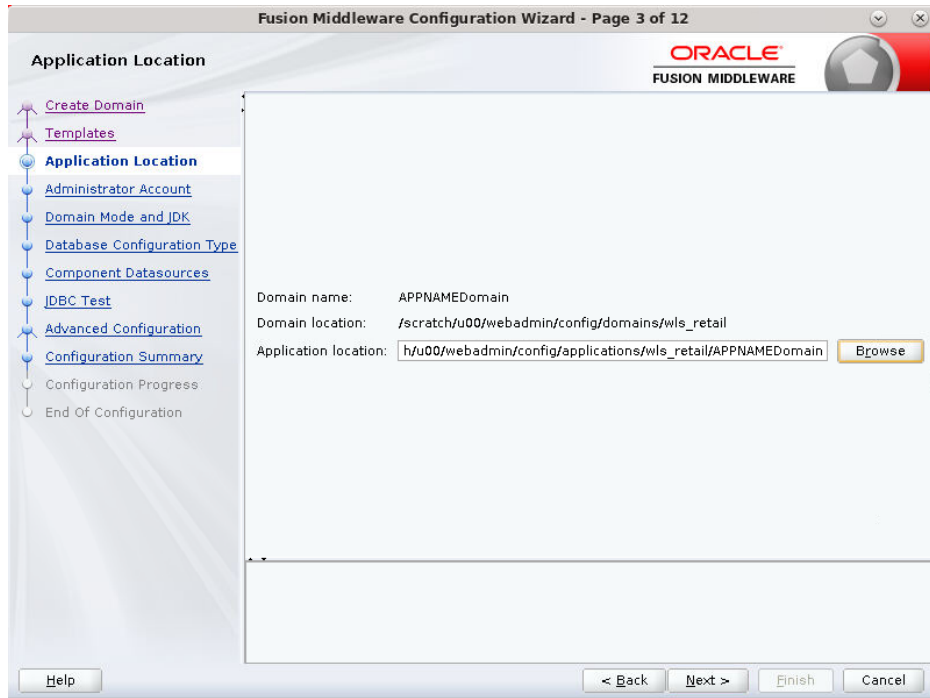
Fusion Middleware Configuration Wizard - Page 3 of 12

Application Location

ORACLE
FUSION MIDDLEWARE

Create Domain
Templates
Application Location
Administrator Account
Domain Mode and JDK
Database Configuration Type
Component Datasources
JDBC Test
Advanced Configuration
Configuration Summary
Configuration Progress
End Of Configuration

Domain name: APPNAMEDomain
Domain location: /scratch/u00/webadmin/config/domains/wls_retail
Application location: h/u00/webadmin/config/applications/wls_retail/APPNAMEDomain
Browse

Help
< Back
Next >
Finish
Cancel